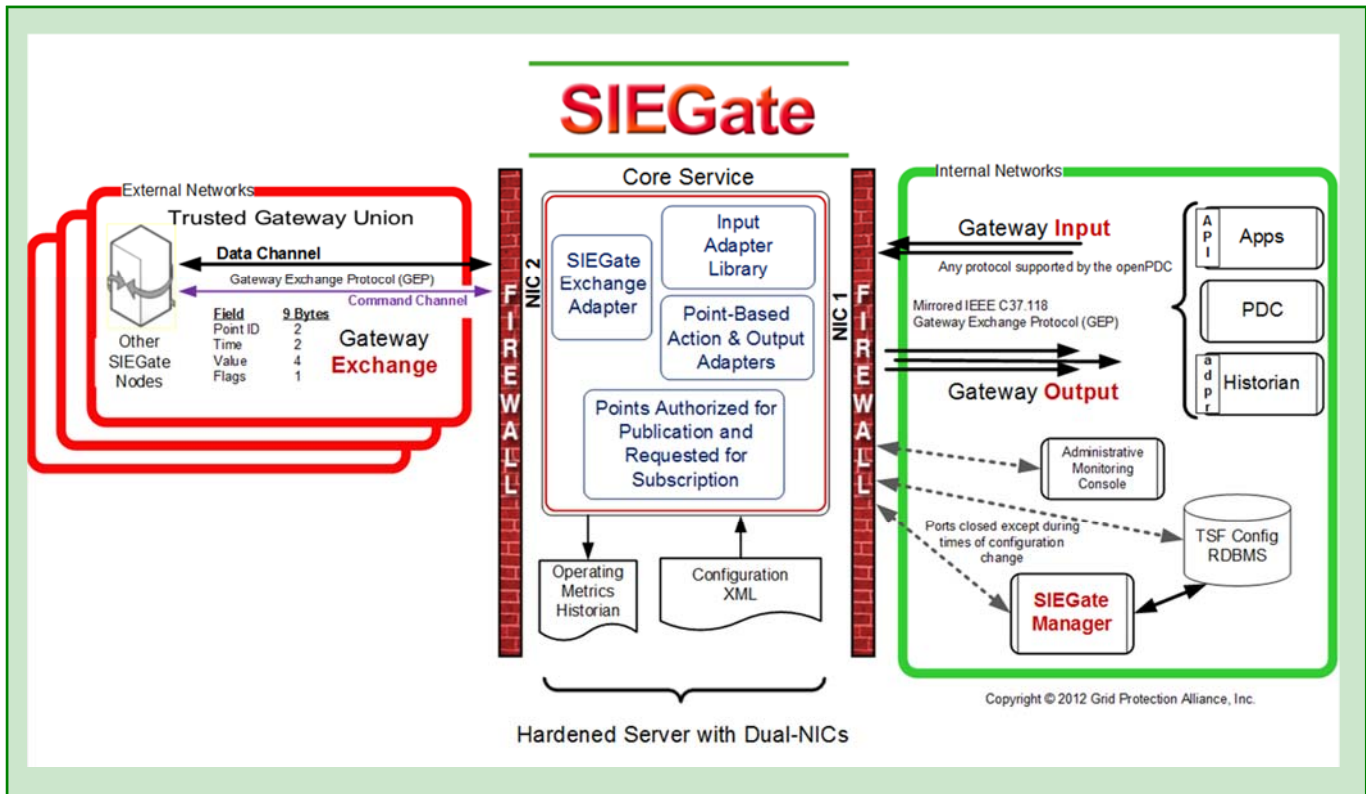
SIEGate

External Networks

Trusted Gateway Union

Data Channel

Gateway Exchange Protocol (GEP)

Command Channel

Other SIEGate Nodes

| Field | 9 Bytes |
|---|---|
| Point ID | 2 |
| Time | 2 |
| Value | 4 |
| Flags | 1 |

Gateway Exchange

FIREWALL

NIC 2

Core Service

SIEGate Exchange Adapter

Input Adapter Library

Point-Based Action & Output Adapters

Points Authorized for Publication and Requested for Subscription

Operating Metrics Historian

Configuration XML

Hardened Server with Dual-NICs

NIC 1

FIREWALL

Internal Networks

Gateway Input

Any protocol supported by the openPDC

Mirrored IEEE C37.118
Gateway Exchange Protocol (GEP)

Gateway Output

API

Apps

PDC

adpr

Historian

Administrative Monitoring Console

Ports closed except during times of configuration change

TSF Config RDBMS

SIEGate Manager

Copyright © 2012 Grid Protection Alliance, Inc.